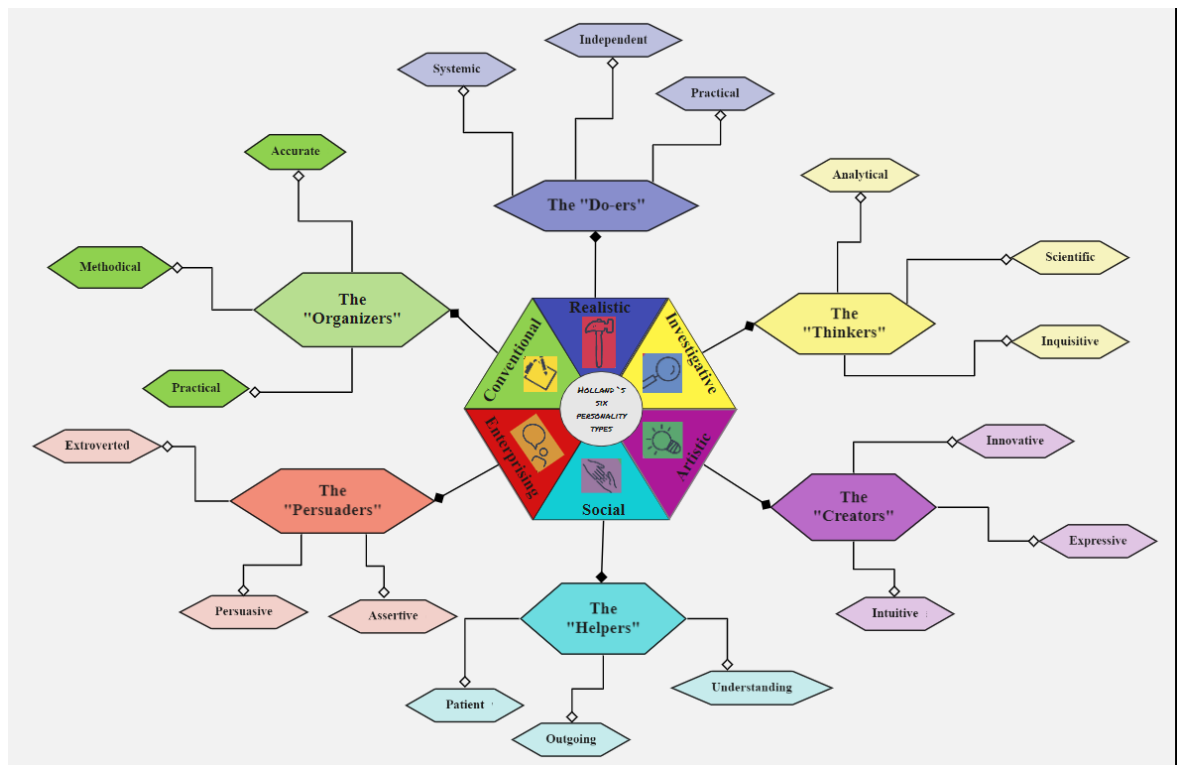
Independent

Systemic

Practical

The "Do-ers"

Accurate

Analytical

Methodical

The "Organizers"

Scientific

The "Thinkers"

Inquisitive

Practical

Realistic

Investigative

Conventional

Holland`s six personality types

Enterprising

Artistic

Social

Extroverted

Innovative

The "Persuaders"

The "Creators"

Expressive

Intuitive

Persuasive

Assertive

The "Helpers"

Understanding

Patient

Outgoing